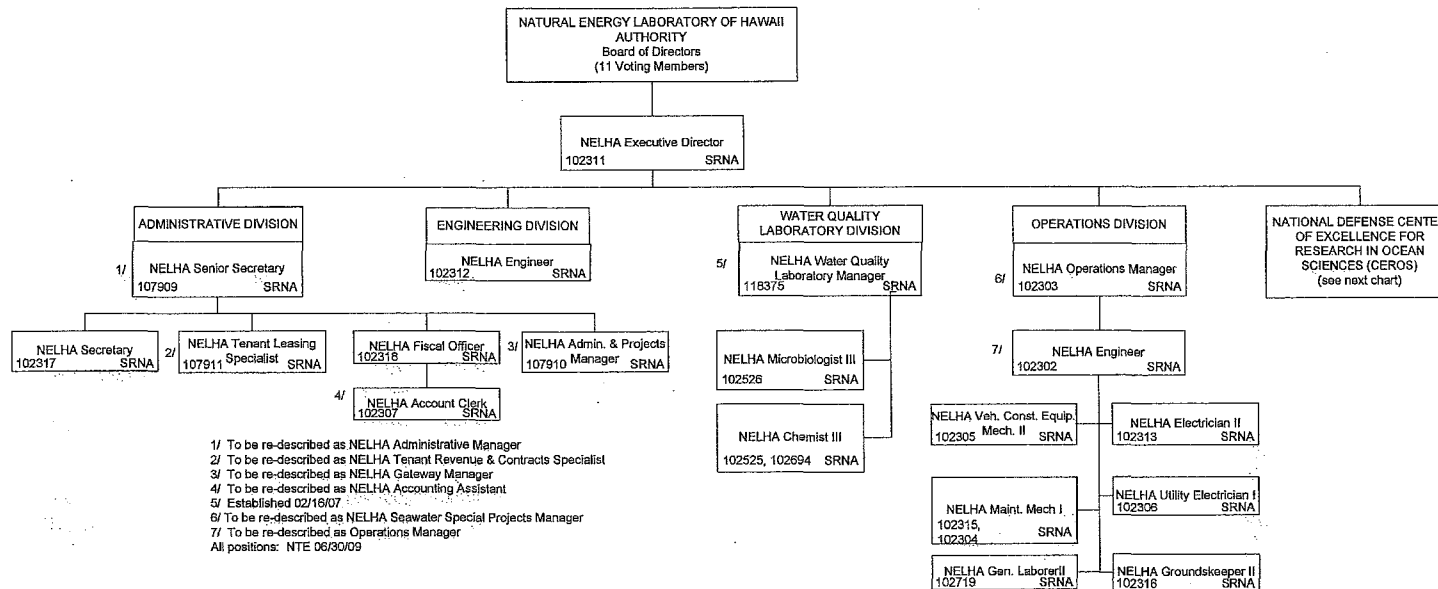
NATURAL ENERGY LABORATORY OF HAWAII AUTHORITY
Board of Directors
(11 Voting Members)

NELHA Executive Director
102311 SRNA

ADMINISTRATIVE DIVISION

1/ NELHA Senior Secretary
107909 SRNA

NELHA Secretary
102317 SRNA

2/ NELHA Tenant Leasing Specialist
107911 SRNA

NELHA Fiscal Officer
102318 SRNA

4/ NELHA Account Clerk
102307 SRNA

3/ NELHA Admin. & Projects Manager
107910 SRNA

ENGINEERING DIVISION

NELHA Engineer
102312 SRNA

WATER QUALITY LABORATORY DIVISION

5/ NELHA Water Quality Laboratory Manager
118375 SRNA

NELHA Microbiologist III
102526 SRNA

NELHA Chemist III
102525, 102694 SRNA

OPERATIONS DIVISION

6/ NELHA Operations Manager
102303 SRNA

7/ NELHA Engineer
102302 SRNA

NELHA Veh. Const. Equip. Mech. II
102305 SRNA

NELHA Electrician II
102313 SRNA

NELHA Maint. Mech I
102315, 102304 SRNA

NELHA Utility Electrician I
102306 SRNA

NELHA Gen. LaborerII
102719 SRNA

NELHA Groundskeeper II
102316 SRNA

NATIONAL DEFENSE CENTE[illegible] OF EXCELLENCE FOR RESEARCH IN OCEAN SCIENCES (CEROS)
(see next chart)

1/ To be re-described as NELHA Administrative Manager
2/ To be re-described as NELHA Tenant Revenue & Contracts Specialist
3/ To be re-described as NELHA Gateway Manager
4/ To be re-described as NELHA Accounting Assistant
5/ Established 02/16/07
6/ To be re-described as NELHA Seawater Special Projects Manager
7/ To be re-described as Operations Manager
All positions: NTE 06/30/09